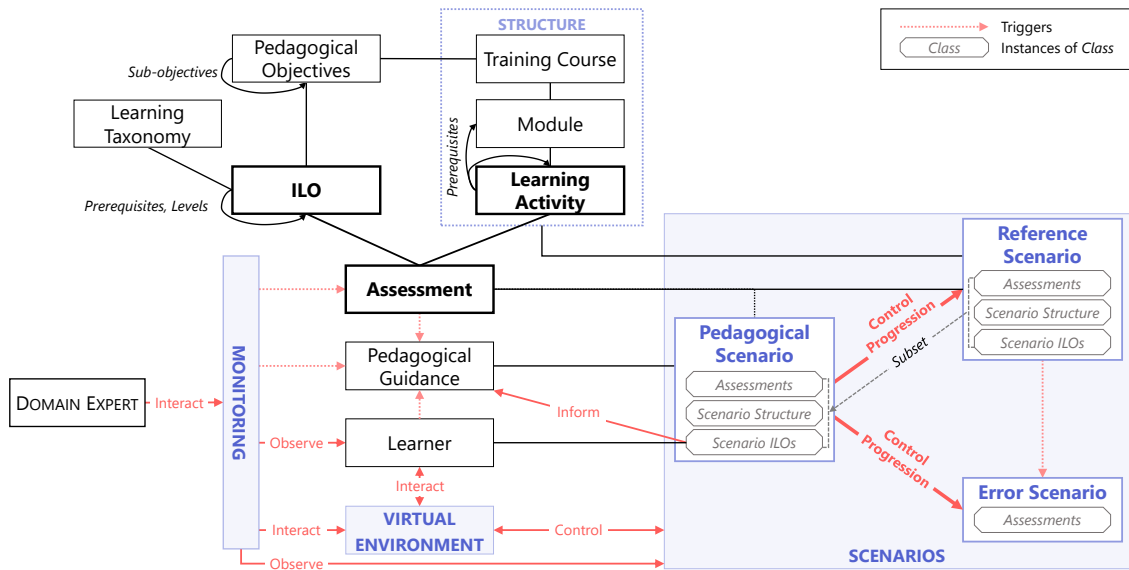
STRUCTURE

Triggers
Class Instances of Class

Pedagogical Objectives
Training Course
Sub-objectives
Learning Taxonomy
Module
Prerequisites
ILO
Learning Activity
Prerequisites, Levels

Reference Scenario
Assessments
Scenario Structure
Scenario ILOs

MONITORING
Assessment
Control Progression
Subset
Pedagogical Scenario
Assessments
Scenario Structure
Scenario ILOs
Pedagogical Guidance
DOMAIN EXPERT
Interact
Inform
Observe
Learner
Control Progression
Interact
Error Scenario
Assessments
Interact
VIRTUAL ENVIRONMENT
Control
Observe
SCENARIOS